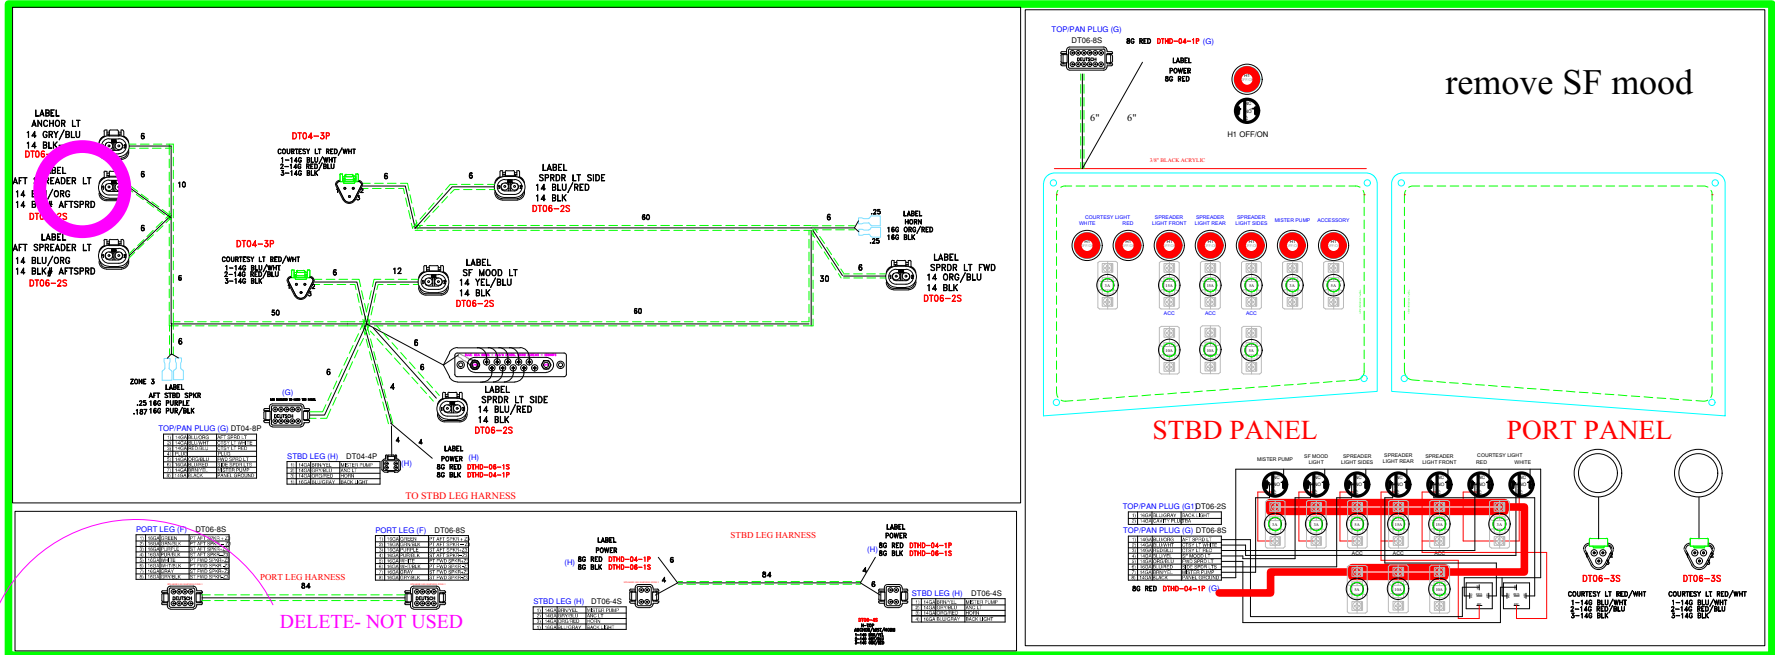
LABEL
ANCHOR LT
14 GRY/BLU
14 BLK
DT06-

LABEL
AFT READER LT
14 B /ORG
14 B # AFTSPRD
DT0 2S

LABEL
AFT SPREADER LT
14 BLU/ORG
14 BLK# AFTSPRD
DT06-2S

6
6
10
6
6
12
6
50
60
6
6
4
4
4
6
30
60
6
.25
.25

DT04-3P
COURTESY LT RED/WHT
1-14G BLU/WHT
2-14G RED/BLU
3-14G BLK

DT04-3P
COURTESY LT RED/WHT
1-14G BLU/WHT
2-14G RED/BLU
3-14G BLK

LABEL
SPRDR LT SIDE
14 BLU/RED
14 BLK
DT06-2S

LABEL
HORN
16G ORG/RED
16G BLK

LABEL
SF MOOD LT
14 YEL/BLU
14 BLK
DT06-2S

LABEL
SPRDR LT FWD
14 ORG/BLU
14 BLK
DT06-2S

ZONE 3
LABEL
AFT STBD SPKR
.25 16G PURPLE
.187 16G PUR/BLK

(G)

LABEL
SPRDR LT SIDE
14 BLU/RED
14 BLK
DT06-2S

LABEL
POWER (H)
8G RED DTHD-06-1S
8G BLK DTHD-04-1P

TOP/PAN PLUG (G) DT04-8P
STBD LEG (H) DT04-4P

TO STBD LEG HARNESS

PORT LEG (F) DT06-8S
PORT LEG (F) DT06-8S
PORT LEG HARNESS
84
DELETE- NOT USED

STBD LEG HARNESS
LABEL
POWER
(H) 8G RED DTHD-04-1P
8G BLK DTHD-06-1S
6
84
4
LABEL
POWER
(H) 8G RED DTHD-04-1P
8G BLK DTHD-06-1S
6
STBD LEG (H) DT06-4S
STBD LEG (H) DT06-4S

TOP/PAN PLUG (G)
DT06-8S
8G RED DTHD-04-1P (G)
LABEL
POWER
8G RED
6"
6"
H1 OFF/ON
remove SF mood
1/4" BLACK ACRYLIC

COURTESY LIGHT WHITE RED
SPREADER LIGHT FRONT
SPREADER LIGHT REAR
SPREADER LIGHT SIDES
MISTER PUMP
ACCESSORY
ACC
ACC
ACC

STBD PANEL
PORT PANEL

MISTER PUMP
SF MOOD LIGHT
SPREADER LIGHT SIDES
SPREADER LIGHT REAR
SPREADER LIGHT FRONT
COURTESY LIGHT RED WHITE

TOP/PAN PLUG (G) DT06-2S
TOP/PAN PLUG (G) DT06-8S
8G RED DTHD-04-1P (G)

DT06-3S
COURTESY LT RED/WHT
1-14G BLU/WHT
2-14G RED/BLU
3-14G BLK

DT06-3S
COURTESY LT RED/WHT
1-14G BLU/WHT
2-14G RED/BLU
3-14G BLK